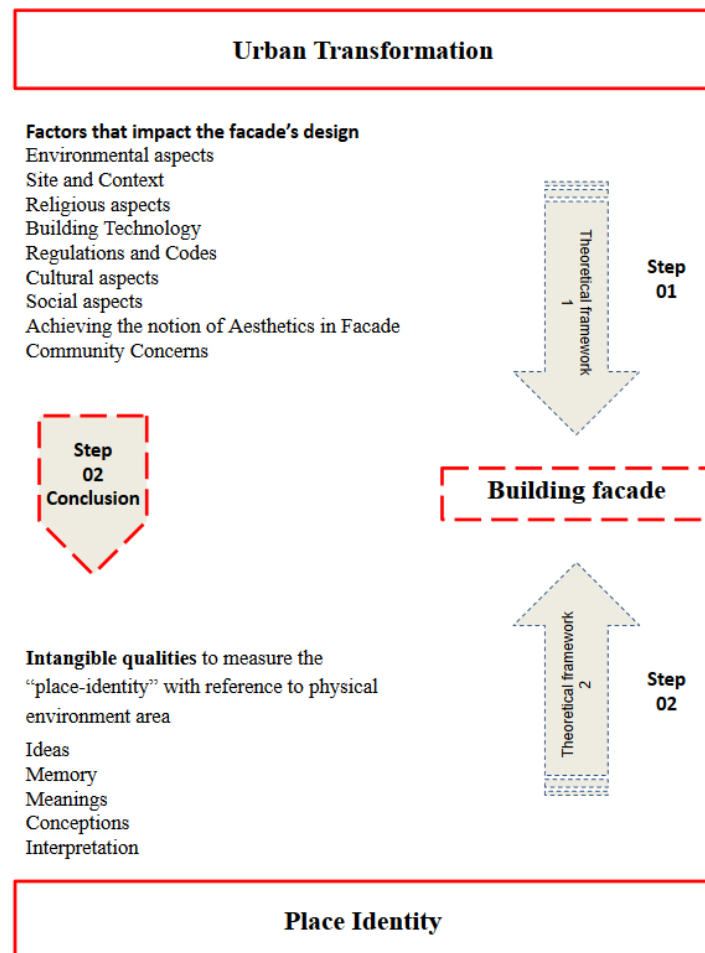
Urban Transformation

Factors that impact the facade's design
Environmental aspects
Site and Context
Religious aspects
Building Technology
Regulations and Codes
Cultural aspects
Social aspects
Achieving the notion of Aesthetics in Facade
Community Concerns

Theoretical framework 1

Step 01

Step 02 Conclusion

Building facade

Intangible qualities to measure the "place-identity" with reference to physical environment area

Ideas
Memory
Meanings
Conceptions
Interpretation

Theoretical framework 2

Step 02

Place Identity